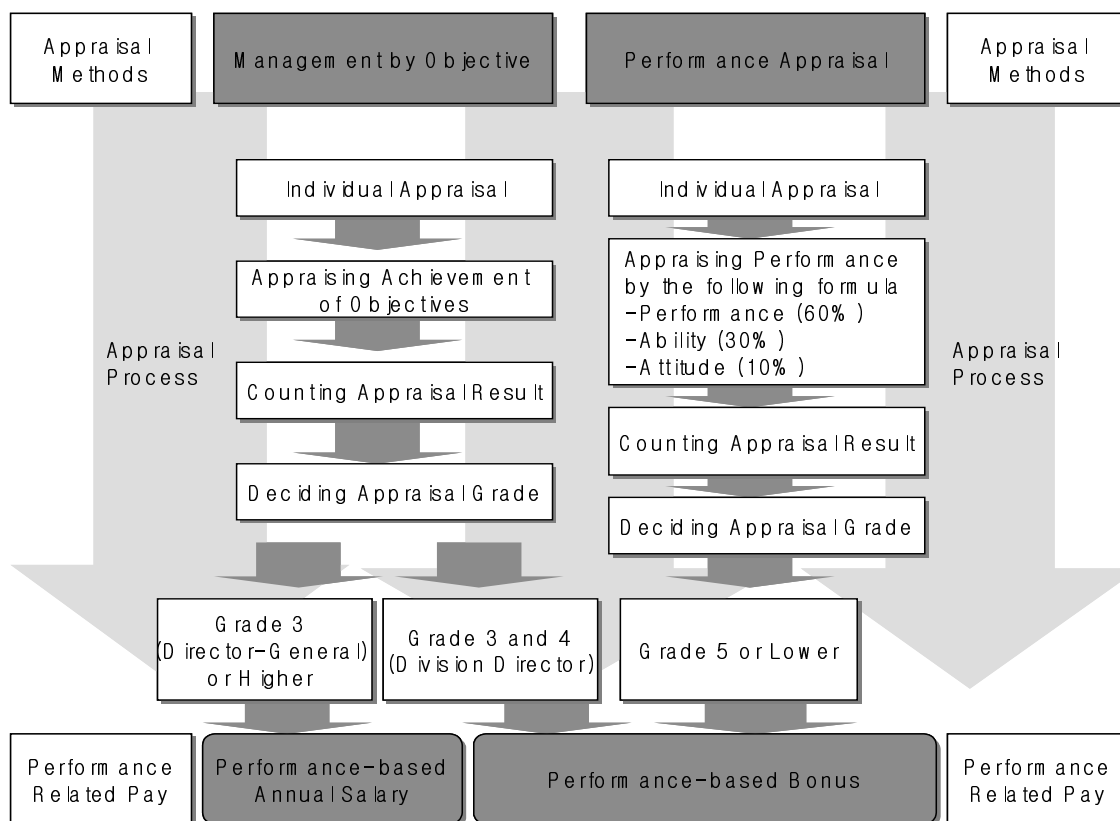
Appraisal Methods

Management by Objective

Performance Appraisal

Appraisal Methods

Individual Appraisal

Individual Appraisal

Appraising Achievement of Objectives

Appraising Performance by the following formula
-Performance (60%)
-Ability (30%)
-Attitude (10%)

Appraisal Process

Appraisal Process

Counting Appraisal Result

Counting Appraisal Result

Deciding Appraisal Grade

Deciding Appraisal Grade

Grade 3 (Director-General) or Higher

Grade 3 and 4 (Division Director)

Grade 5 or Lower

Performance Related Pay

Performance-based Annual Salary

Performance-based Bonus

Performance Related Pay